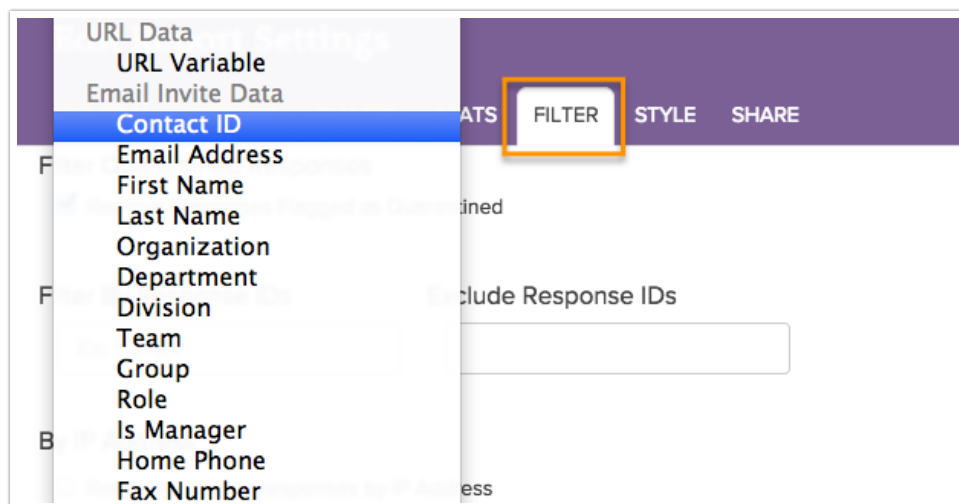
URL Data
URL Variable
Email Invite Data
Contact ID
Email Address
First Name
Last Name
Organization
Department
Division
Team
Group
Role
Is Manager
Home Phone
Fax Number

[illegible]ATS FILTER STYLE SHARE

F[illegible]

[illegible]tined

F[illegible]

Exclude Response IDs

B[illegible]

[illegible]ess